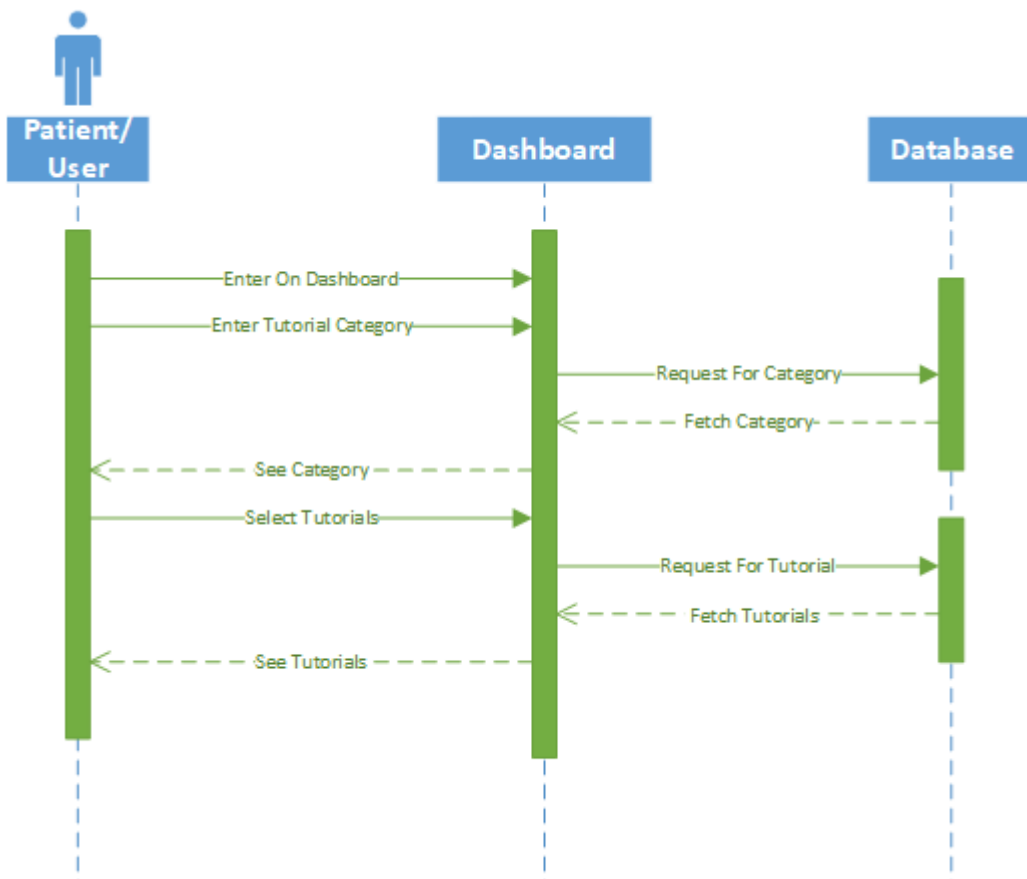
Patient/ User

Dashboard

Database

Enter On Dashboard

Enter Tutorial Category

Request For Category

Fetch Category

See Category

Select Tutorials

Request For Tutorial

Fetch Tutorials

See Tutorials